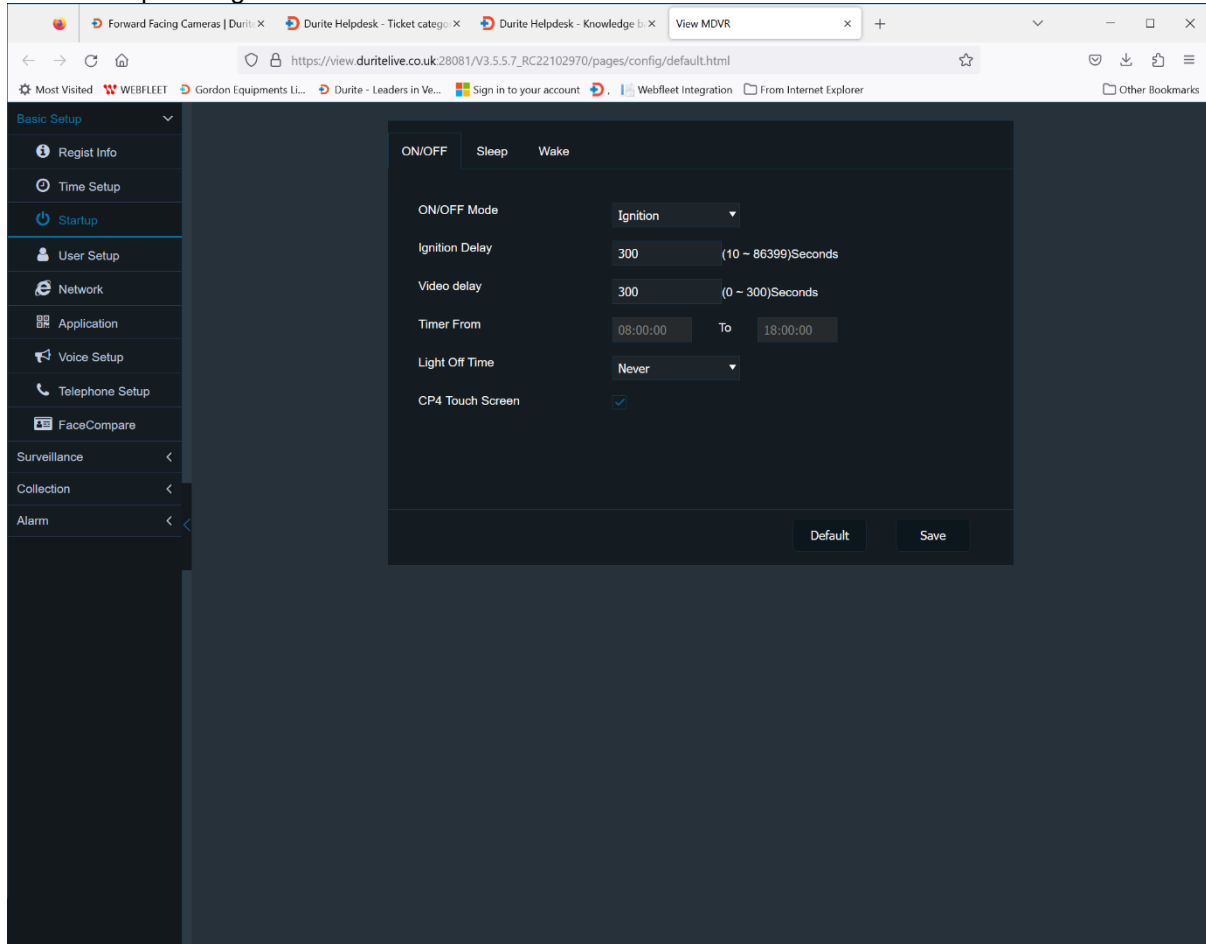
Forward Facing Cameras | Durit ×
Durite Helpdesk - Ticket catego ×
Durite Helpdesk - Knowledge b ×
View MDVR ×
+

https://view.duritelive.co.uk:28081/V3.5.5.7_RC22102970/pages/config/default.html

Most Visited
WEBFLEET
Gordon Equipments Li...
Durite - Leaders in Ve...
Sign in to your account
Webfleet Integration
From Internet Explorer
Other Bookmarks

Basic Setup
Regist Info
Time Setup
Startup
User Setup
Network
Application
Voice Setup
Telephone Setup
FaceCompare
Surveillance
Collection
Alarm

ON/OFF
Sleep
Wake

ON/OFF Mode
Ignition
Ignition Delay
300
(10 ~ 86399)Seconds
Video delay
300
(0 ~ 300)Seconds
Timer From
08:00:00
To
18:00:00
Light Off Time
Never
CP4 Touch Screen

Default
Save